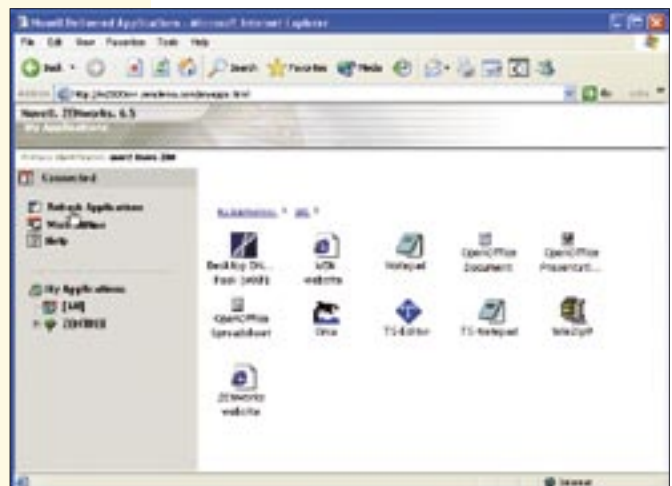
Novell Delivered Applications - Microsoft Internet Explorer

File Edit View Favorites Tools Help

Back Search Favorites Media

Address http://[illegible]/myapps.html Go Links

Novell. ZENworks. 6.5

My Applications

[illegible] user: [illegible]

Connected

Refresh Applications

Work Offline

Help

My Applications

[LW]

ZENWORKS

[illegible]

Desktop DN... Base (HKEB)

W3N website

Notepad

OpenOffice Document

OpenOffice Presentati...

OpenOffice Spreadsheet

Gimp

TS-Editor

TS-Notepad

WinZip

ZENworks website

Internet